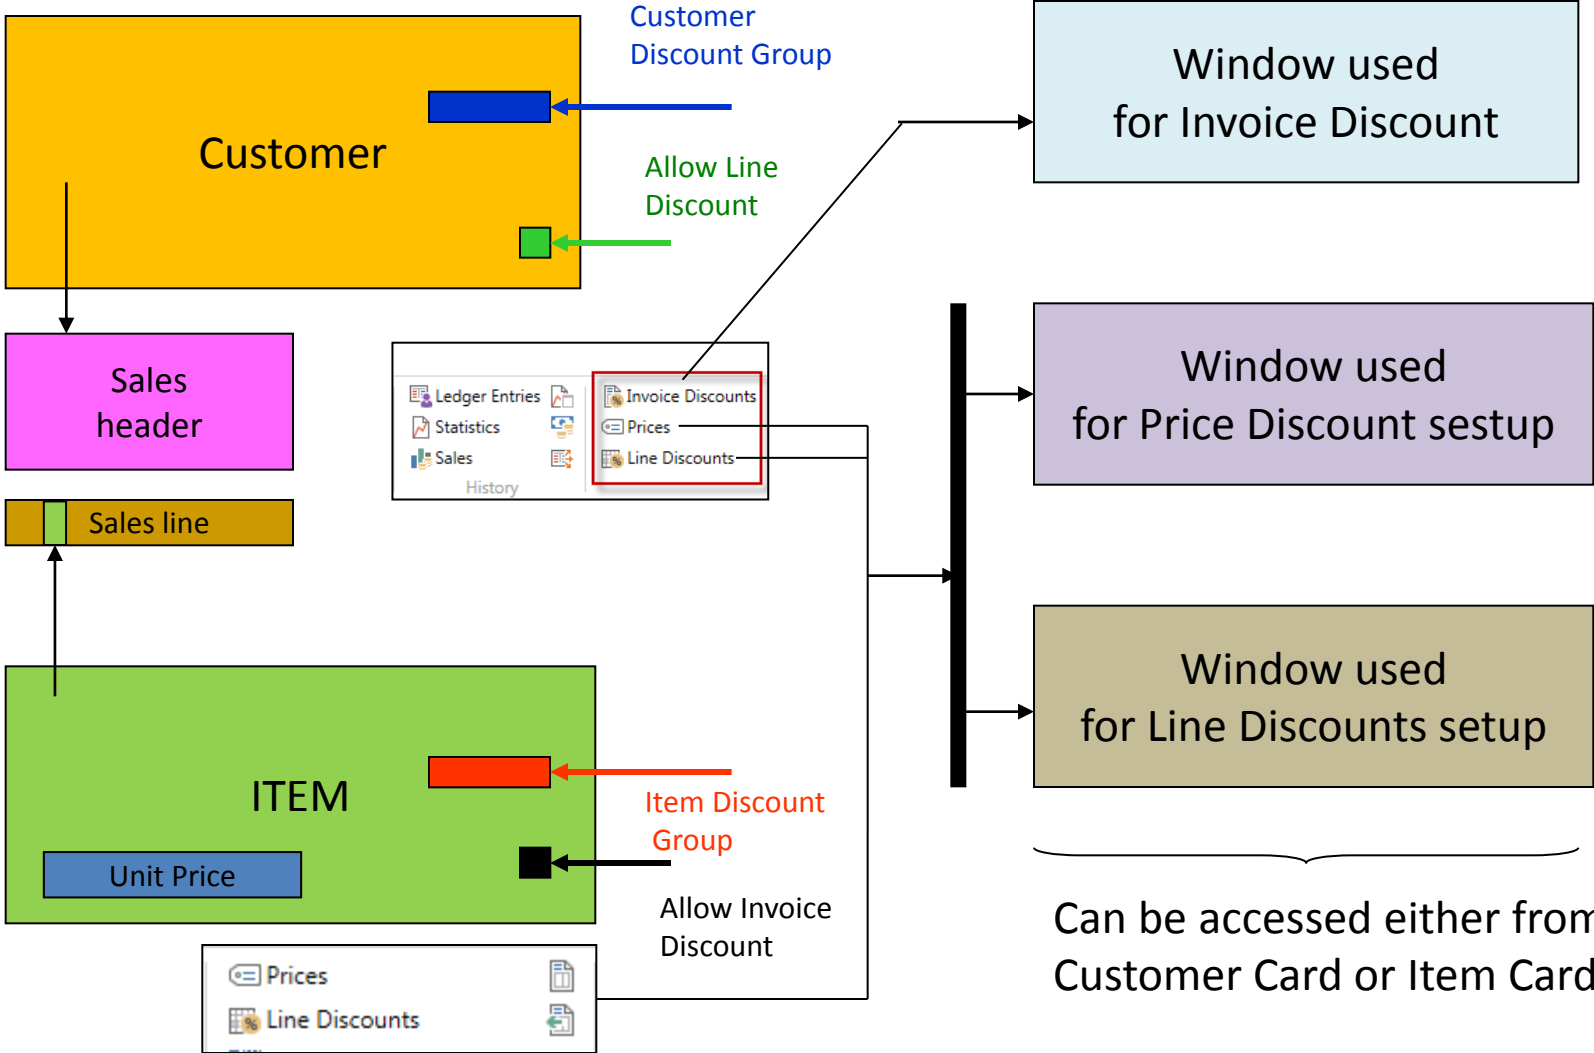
Customer

Customer Discount Group

Allow Line Discount

Window used for Invoice Discount

Sales header

Ledger Entries
Statistics
Sales
History

Invoice Discounts
Prices
Line Discounts

Window used for Price Discount sestup

Sales line

Window used for Line Discounts setup

ITEM

Unit Price

Item Discount Group

Allow Invoice Discount

Can be accessed either from Customer Card or Item Card

Prices
Line Discounts